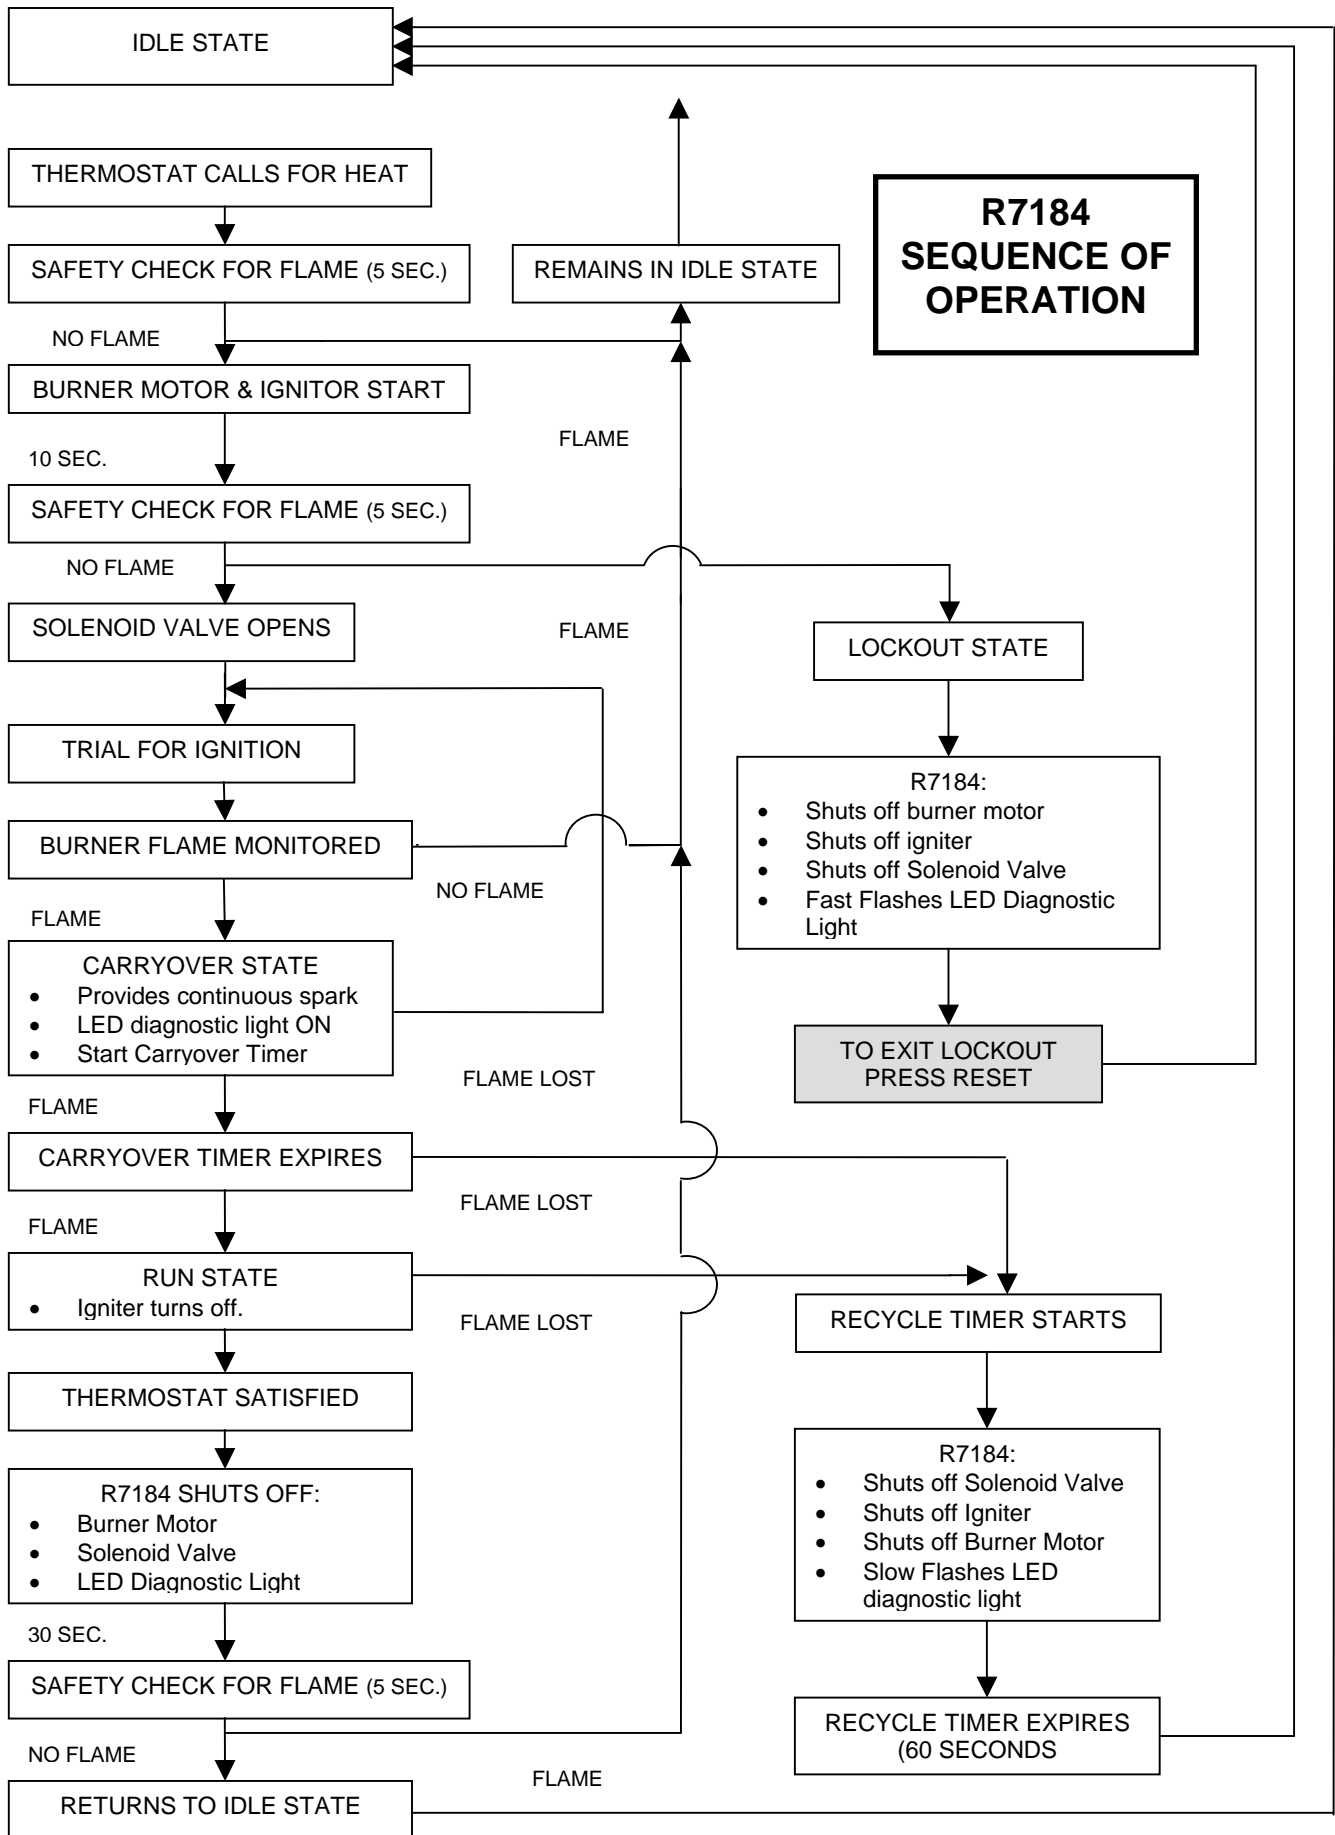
IDLE STATE

R7184 SEQUENCE OF OPERATION

THERMOSTAT CALLS FOR HEAT

SAFETY CHECK FOR FLAME (5 SEC.)

REMAINS IN IDLE STATE

NO FLAME

BURNER MOTOR & IGNITOR START

FLAME

10 SEC.

SAFETY CHECK FOR FLAME (5 SEC.)

NO FLAME

SOLENOID VALVE OPENS

FLAME

LOCKOUT STATE

TRIAL FOR IGNITION

R7184:
- Shuts off burner motor
- Shuts off igniter
- Shuts off Solenoid Valve
- Fast Flashes LED Diagnostic Light

BURNER FLAME MONITORED

NO FLAME

FLAME

CARRYOVER STATE
- Provides continuous spark
- LED diagnostic light ON
- Start Carryover Timer

TO EXIT LOCKOUT PRESS RESET

FLAME LOST

FLAME

CARRYOVER TIMER EXPIRES

FLAME LOST

FLAME

RUN STATE
- Igniter turns off.

FLAME LOST

RECYCLE TIMER STARTS

THERMOSTAT SATISFIED

R7184:
- Shuts off Solenoid Valve
- Shuts off Igniter
- Shuts off Burner Motor
- Slow Flashes LED diagnostic light

R7184 SHUTS OFF:
- Burner Motor
- Solenoid Valve
- LED Diagnostic Light

30 SEC.

SAFETY CHECK FOR FLAME (5 SEC.)

RECYCLE TIMER EXPIRES (60 SECONDS

NO FLAME

FLAME

RETURNS TO IDLE STATE